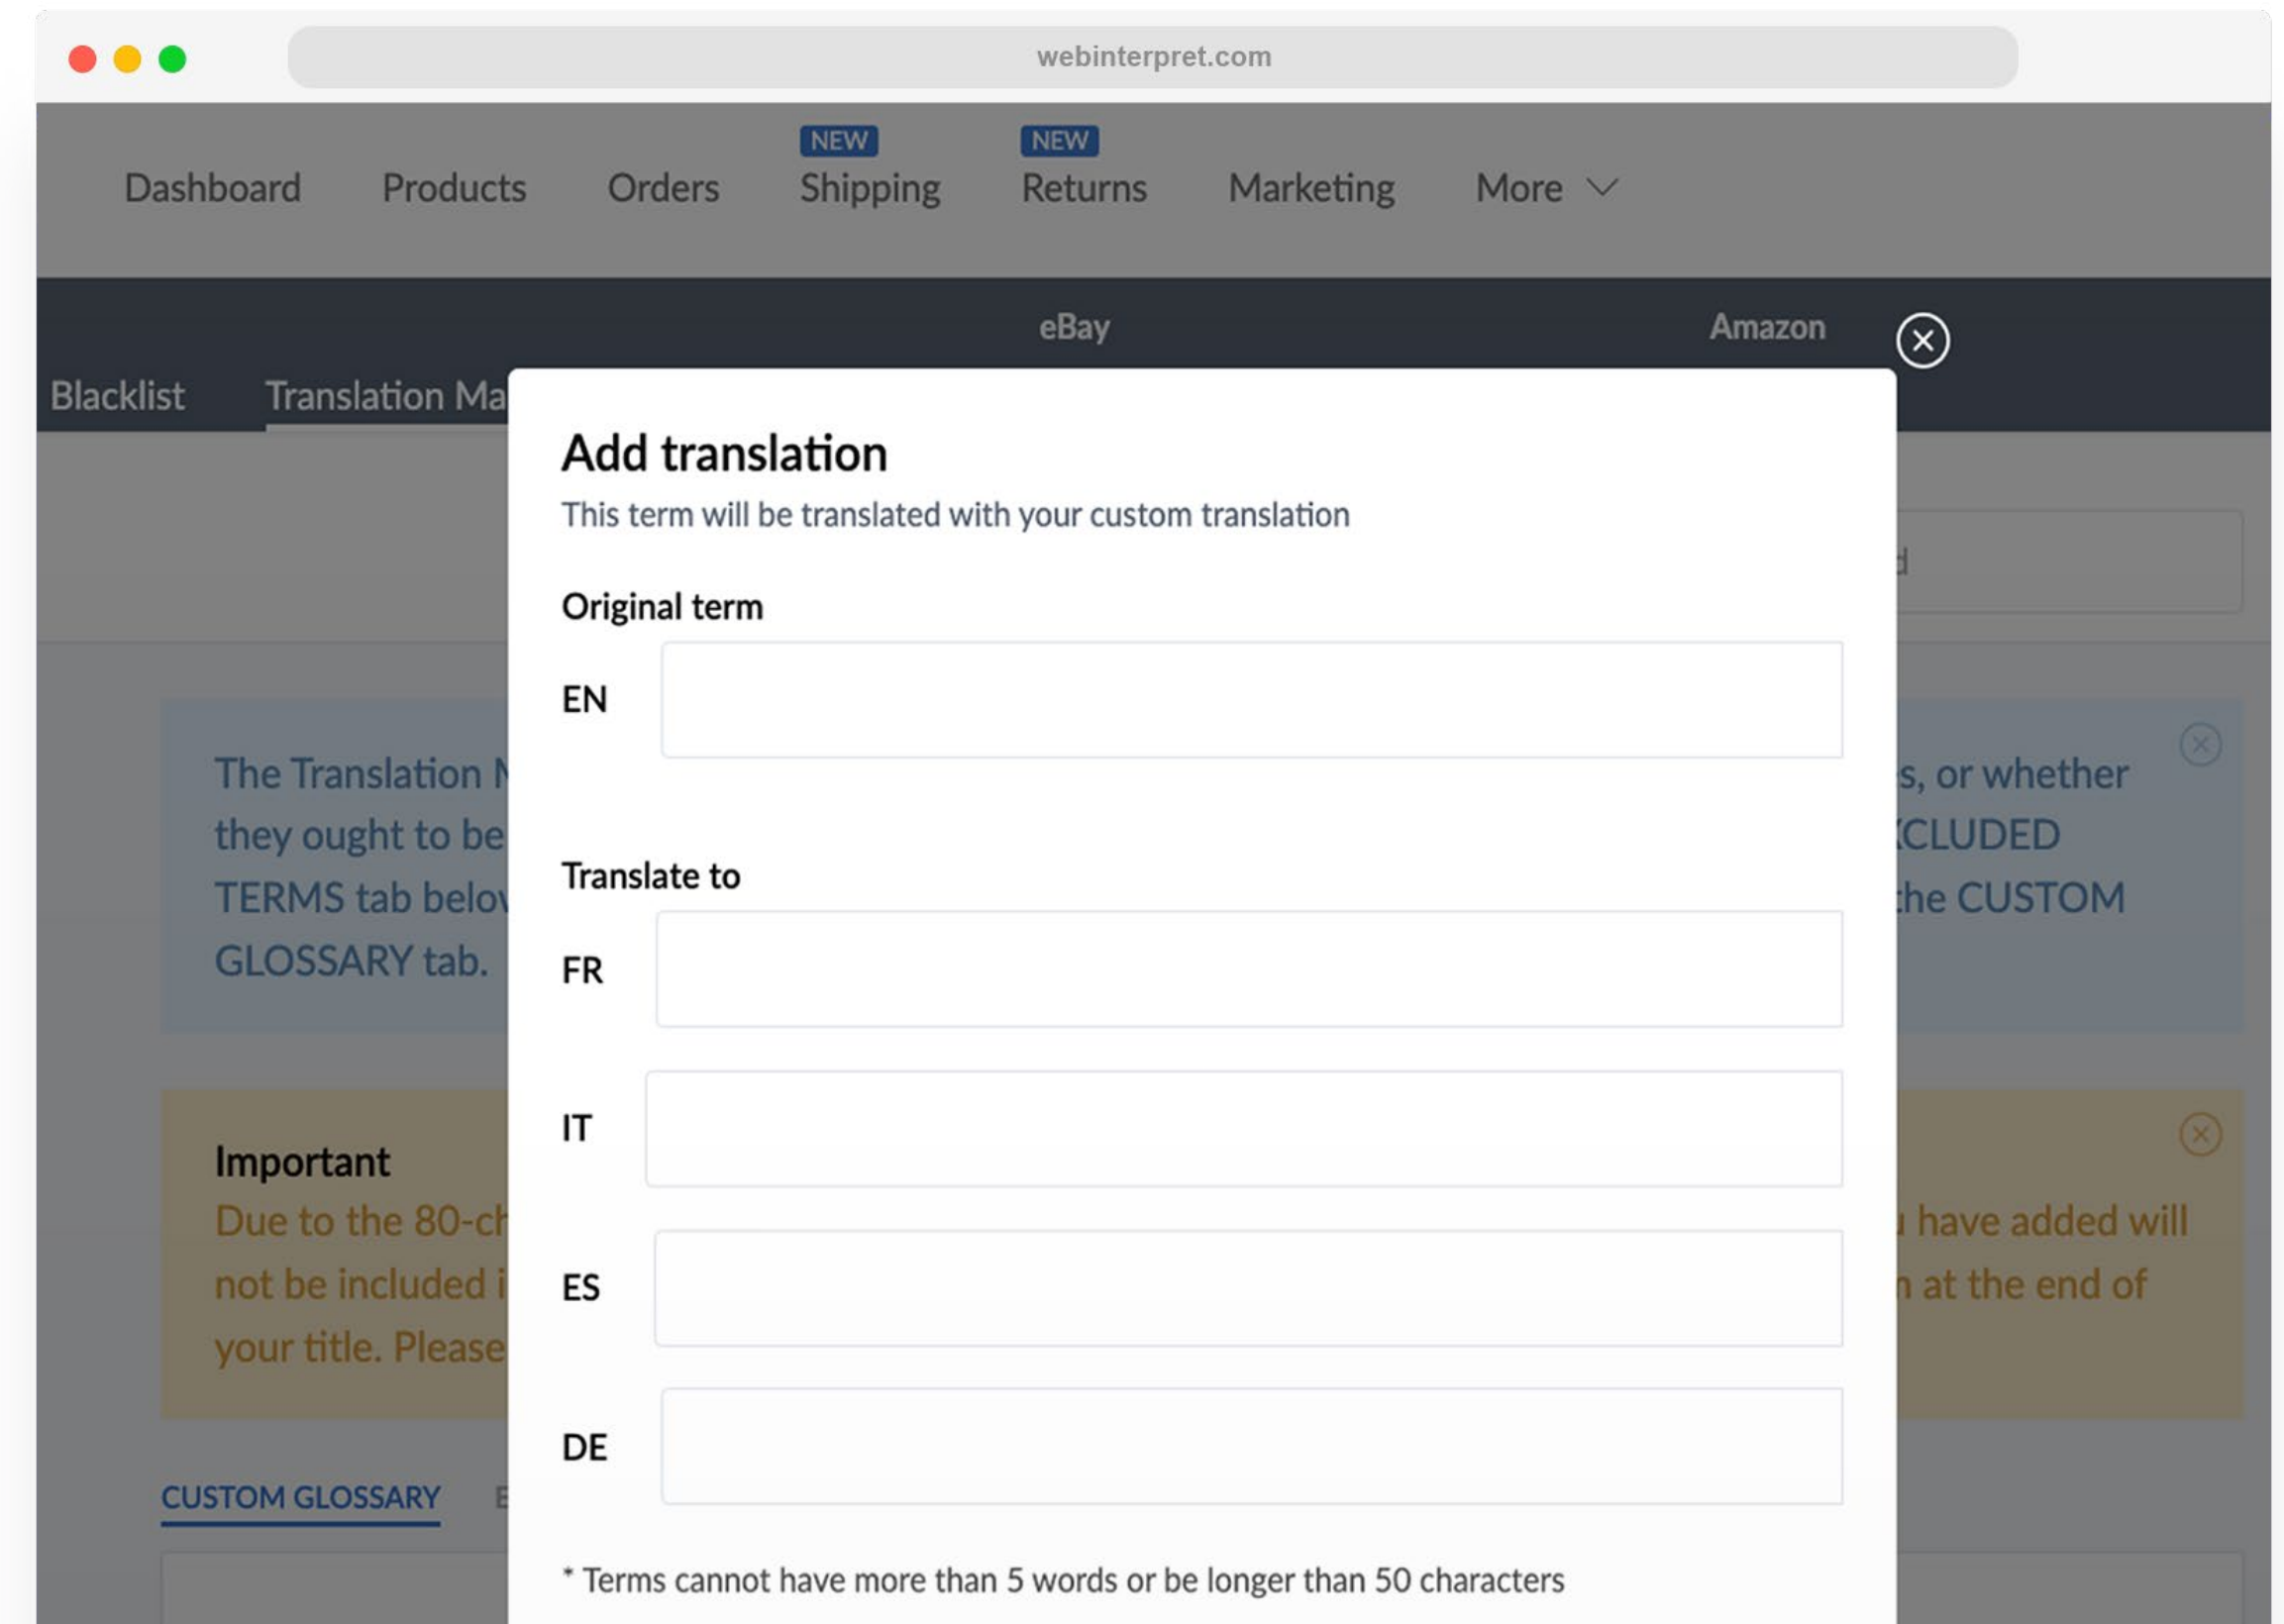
webinterpret.com

Dashboard Products Orders NEW Shipping NEW Returns Marketing More

eBay Amazon

Blacklist Translation Ma

Add translation

This term will be translated with your custom translation

Original term

EN

Translate to

FR

IT

ES

DE

* Terms cannot have more than 5 words or be longer than 50 characters

The Translation M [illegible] s, or whether they ought to be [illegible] CLUDED TERMS tab belo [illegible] the CUSTOM GLOSSARY tab.

Important

Due to the 80-ch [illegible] have added will not be included i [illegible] at the end of your title. Please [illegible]

CUSTOM GLOSSARY E